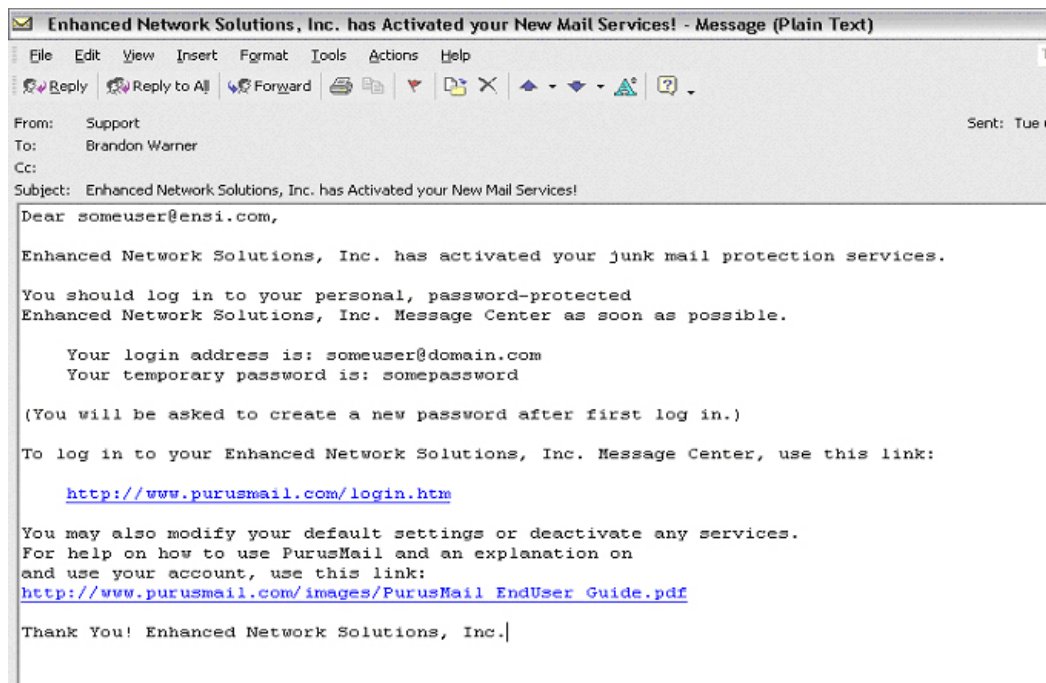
Enhanced Network Solutions, Inc. has Activated your New Mail Services! - Message (Plain Text)

File Edit View Insert Format Tools Actions Help

Reply Reply to All Forward

From: Support
Sent: Tue
To: Brandon Warner
Cc:
Subject: Enhanced Network Solutions, Inc. has Activated your New Mail Services!

Dear someuser@ensi.com,

Enhanced Network Solutions, Inc. has activated your junk mail protection services.

You should log in to your personal, password-protected Enhanced Network Solutions, Inc. Message Center as soon as possible.

Your login address is: someuser@domain.com
Your temporary password is: somepassword

(You will be asked to create a new password after first log in.)

To log in to your Enhanced Network Solutions, Inc. Message Center, use this link:

http://www.purusmail.com/login.htm

You may also modify your default settings or deactivate any services.
For help on how to use PurusMail and an explanation on
and use your account, use this link:
http://www.purusmail.com/images/PurusMail EndUser Guide.pdf

Thank You! Enhanced Network Solutions, Inc.